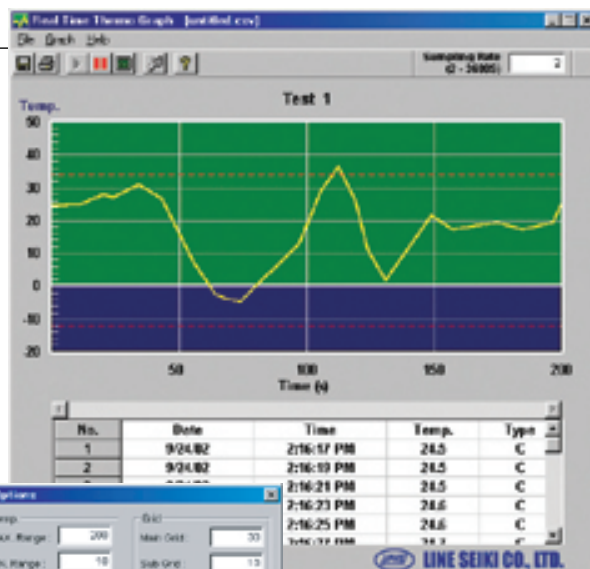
Real Time Thermo Graph [untitled.csv]

File Graph Help

Sampling Rate (2 - 36000) 2

Test 1

Temp.

50
40
30
20
10
0
-10
-20

50 100 150 200

Time (s)

| No. | Date | Time | Temp. | Type |
|---|---|---|---|---|
| 1 | 9/24/02 | 2:16:17 PM | 24.5 | C |
| 2 | 9/24/02 | 2:16:19 PM | 24.5 | C |
| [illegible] | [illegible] | 2:16:21 PM | 24.5 | C |
| | | 2:16:23 PM | 24.6 | C |
| | | 2:16:25 PM | 24.6 | C |
| | | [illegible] | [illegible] | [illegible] |

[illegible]ptions

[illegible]emp

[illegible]x. Range: 200

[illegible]. Range: 10

Grid

Main Grid: 30

Sub Grid: 10

LINE SEIKI CO., LTD.